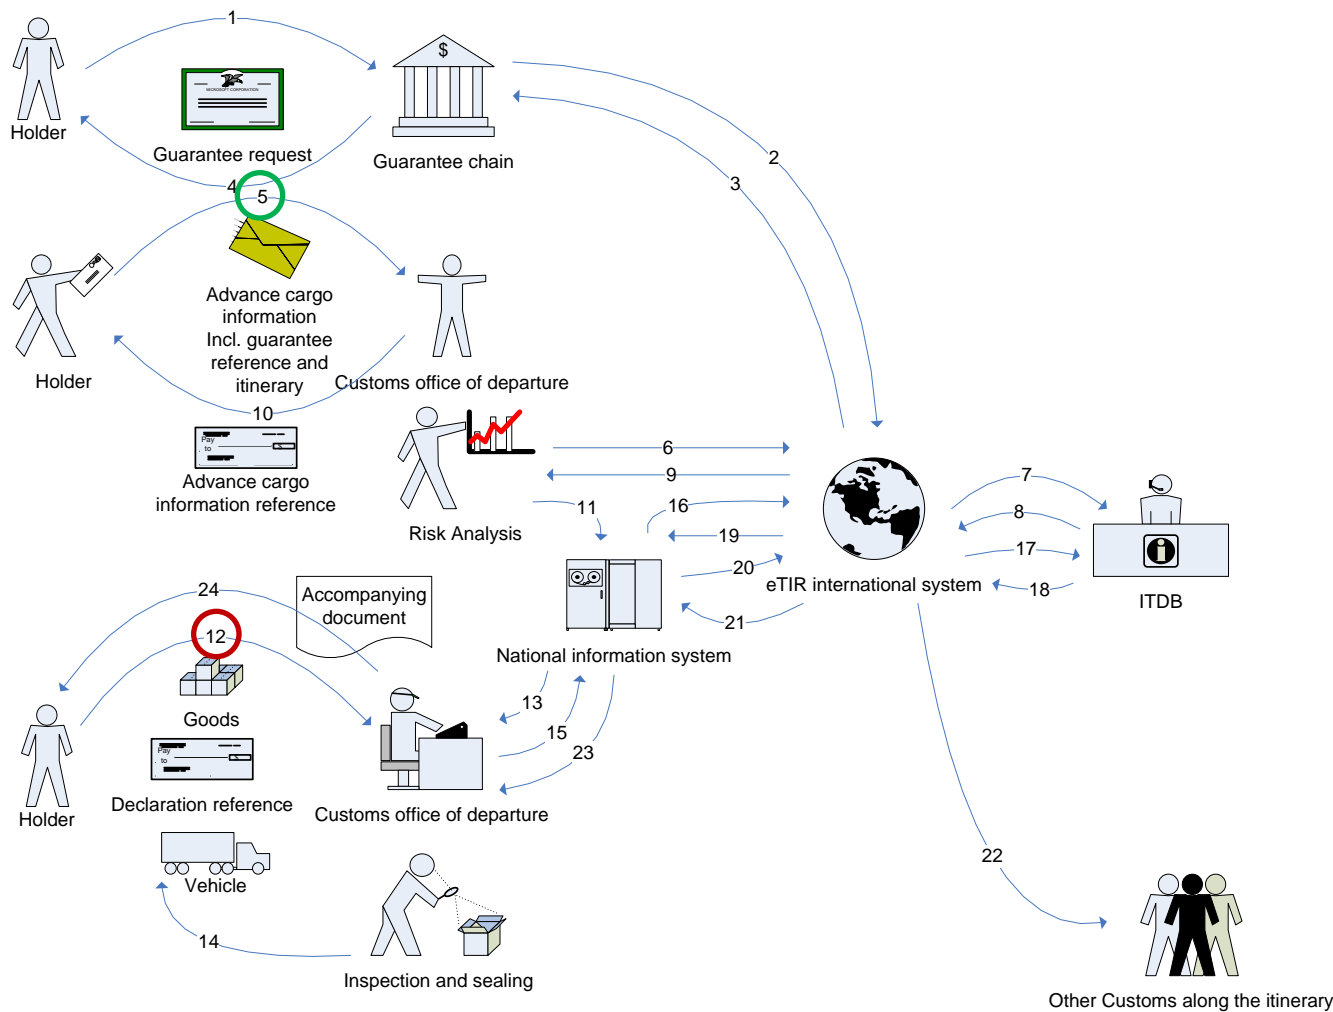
1

Holder

Guarantee request

$

Guarantee chain

2

3

4

5

Holder

Advance cargo information Incl. guarantee reference and itinerary

Customs office of departure

10

Pay to

Advance cargo information reference

Risk Analysis

6

9

11

16

19

20

21

eTIR international system

7

8

17

18

ITDB

National information system

24

Accompanying document

12

Goods

Holder

Pay to

Declaration reference

13

15

23

Customs office of departure

Vehicle

14

Inspection and sealing

22

Other Customs along the itinerary